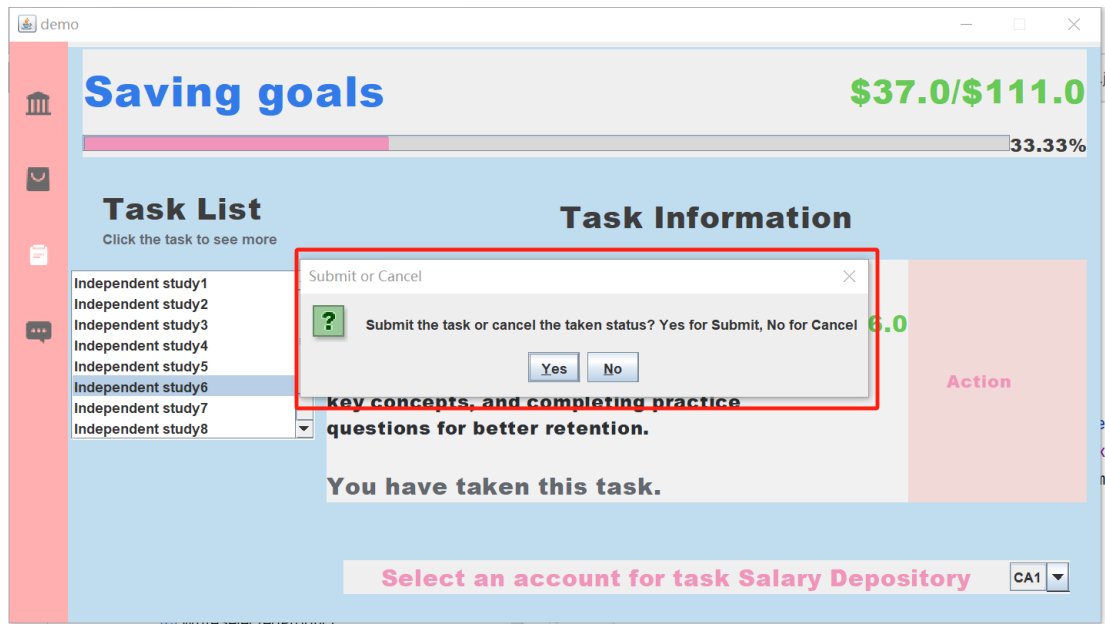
demo

Saving goals

$37.0/$111.0

33.33%

Task List

Click the task to see more

Task Information

Independent study1
Independent study2
Independent study3
Independent study4
Independent study5
Independent study6
Independent study7
Independent study8

Submit or Cancel

Submit the task or cancel the taken status? Yes for Submit, No for Cancel

Yes No

6.0

Action

key concepts, and completing practice questions for better retention.

You have taken this task.

Select an account for task Salary Depository

CA1